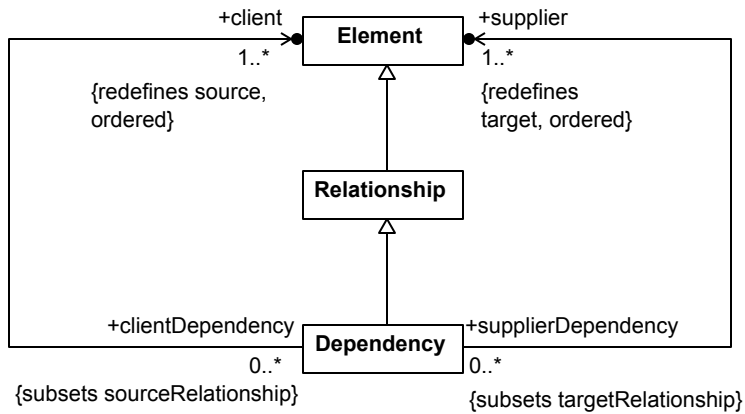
+client
+supplier
1..*
Element
1..*
{redefines source, ordered}
{redefines target, ordered}
Relationship
+clientDependency
Dependency
+supplierDependency
0..*
0..*
{subsets sourceRelationship}
{subsets targetRelationship}